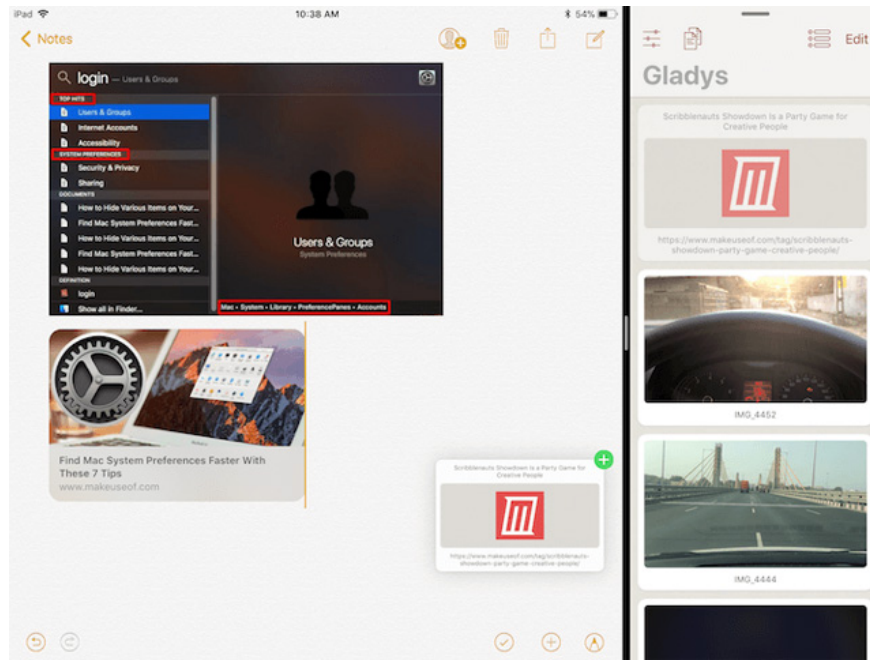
iPad 10:38 AM 54%

Notes

login — Users & Groups

TOP HITS
Users & Groups
Internet Accounts
Accessibility
SYSTEM PREFERENCES
Security & Privacy
Sharing
DOCUMENTS
How to Hide Various Items on Your...
Find Mac System Preferences Fast...
How to Hide Various Items on Your...
Find Mac System Preferences Fast...
How to Hide Various Items on Your...
DEFINITION
login
Show all in Finder...

Users & Groups
System Preferences

Mac › System › Library › PreferencePanes › Accounts

Find Mac System Preferences Faster With These 7 Tips
www.makeuseof.com

Scribblenauts Showdown is a Party Game for Creative People
https://www.makeuseof.com/tag/scribblenauts-showdown-party-game-creative-people/

Edit

Gladys

Scribblenauts Showdown is a Party Game for Creative People
https://www.makeuseof.com/tag/scribblenauts-showdown-party-game-creative-people/

IMG_4452

IMG_4444